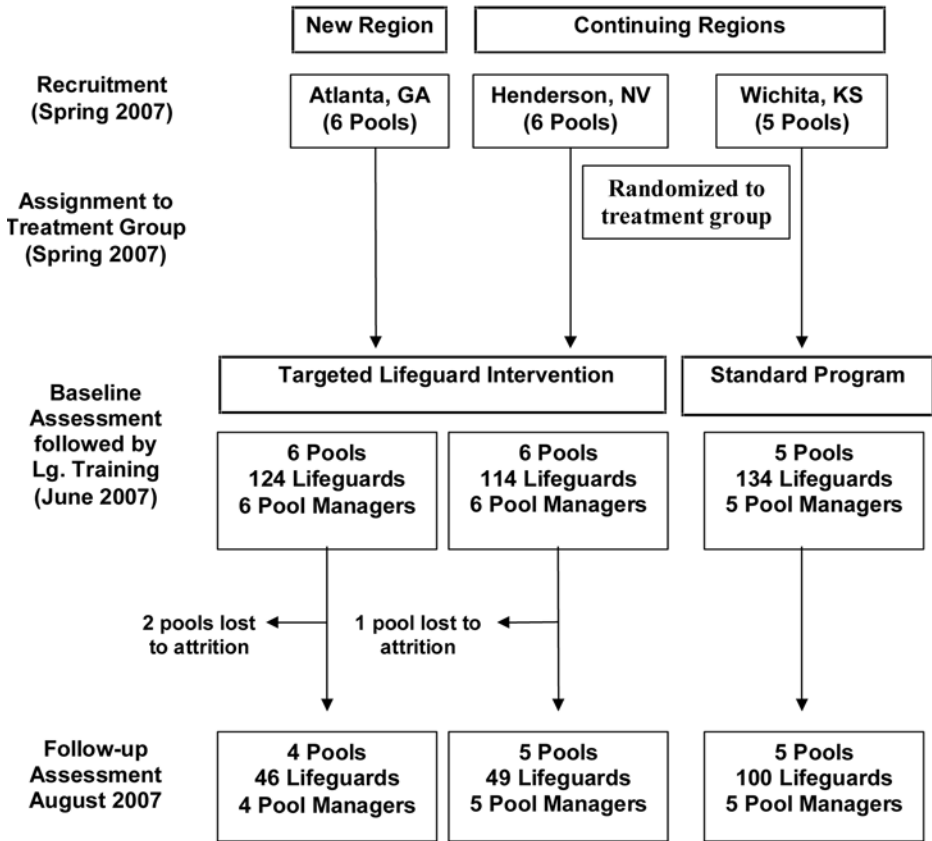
New Region

Continuing Regions

Recruitment (Spring 2007)

Atlanta, GA (6 Pools)

Henderson, NV (6 Pools)

Wichita, KS (5 Pools)

Assignment to Treatment Group (Spring 2007)

Randomized to treatment group

Baseline Assessment followed by Lg. Training (June 2007)

Targeted Lifeguard Intervention

Standard Program

6 Pools
124 Lifeguards
6 Pool Managers

6 Pools
114 Lifeguards
6 Pool Managers

5 Pools
134 Lifeguards
5 Pool Managers

2 pools lost to attrition

1 pool lost to attrition

Follow-up Assessment August 2007

4 Pools
46 Lifeguards
4 Pool Managers

5 Pools
49 Lifeguards
5 Pool Managers

5 Pools
100 Lifeguards
5 Pool Managers